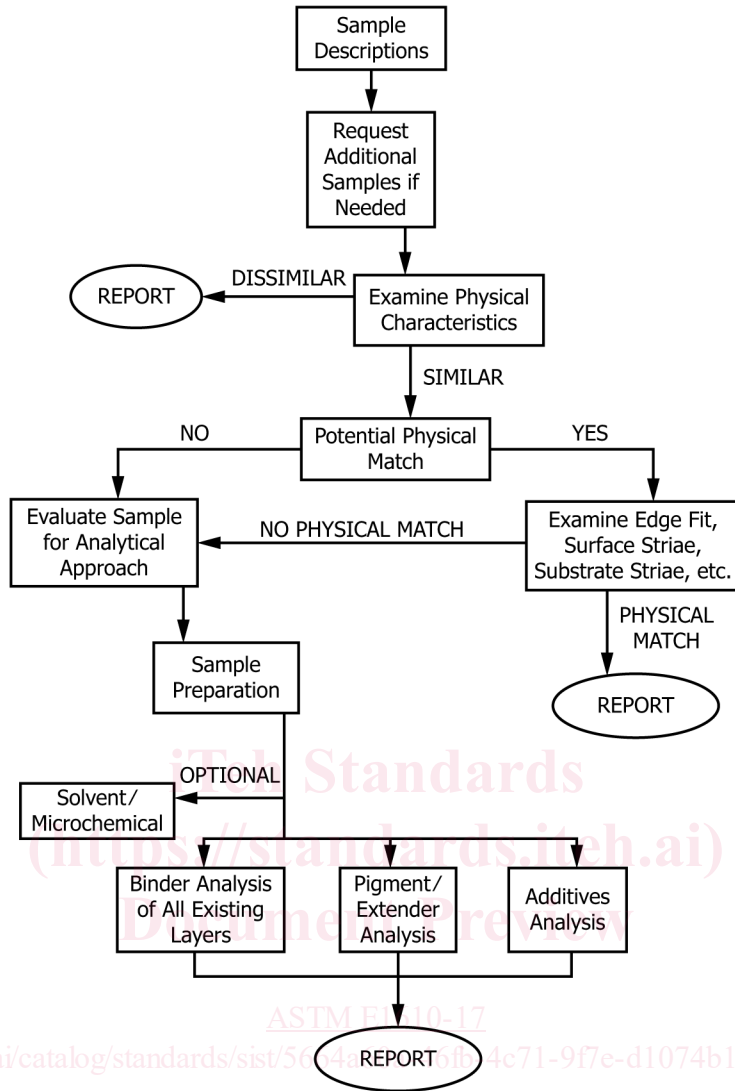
Sample Descriptions

Request Additional Samples if Needed

REPORT

DISSIMILAR

Examine Physical Characteristics

SIMILAR

NO

Potential Physical Match

YES

Evaluate Sample for Analytical Approach

NO PHYSICAL MATCH

Examine Edge Fit, Surface Striae, Substrate Striae, etc.

PHYSICAL MATCH

REPORT

Sample Preparation

iTeh Standards

OPTIONAL

Solvent/ Microchemical

(https://standards.iteh.ai)

Binder Analysis of All Existing Layers

Pigment/ Extender Analysis

Additives Analysis

Document Preview

ASTM E1610-17

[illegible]/catalog/standards/sist/56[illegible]4a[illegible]6fb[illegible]4c71-9f7e-d1074b1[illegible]

REPORT